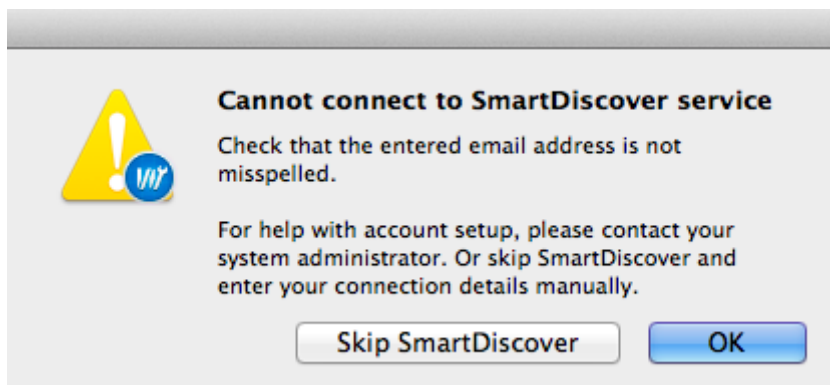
Cannot connect to SmartDiscover service

Check that the entered email address is not misspelled.

For help with account setup, please contact your system administrator. Or skip SmartDiscover and enter your connection details manually.

Skip SmartDiscover

OK